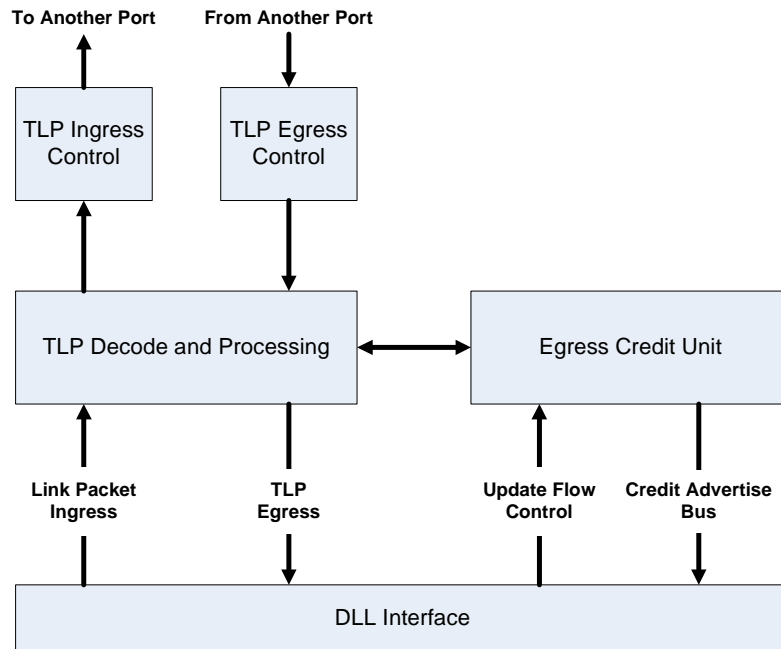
To Another Port

From Another Port

TLP Ingress Control

TLP Egress Control

TLP Decode and Processing

Egress Credit Unit

Link Packet Ingress

TLP Egress

Update Flow Control

Credit Advertise Bus

DLL Interface